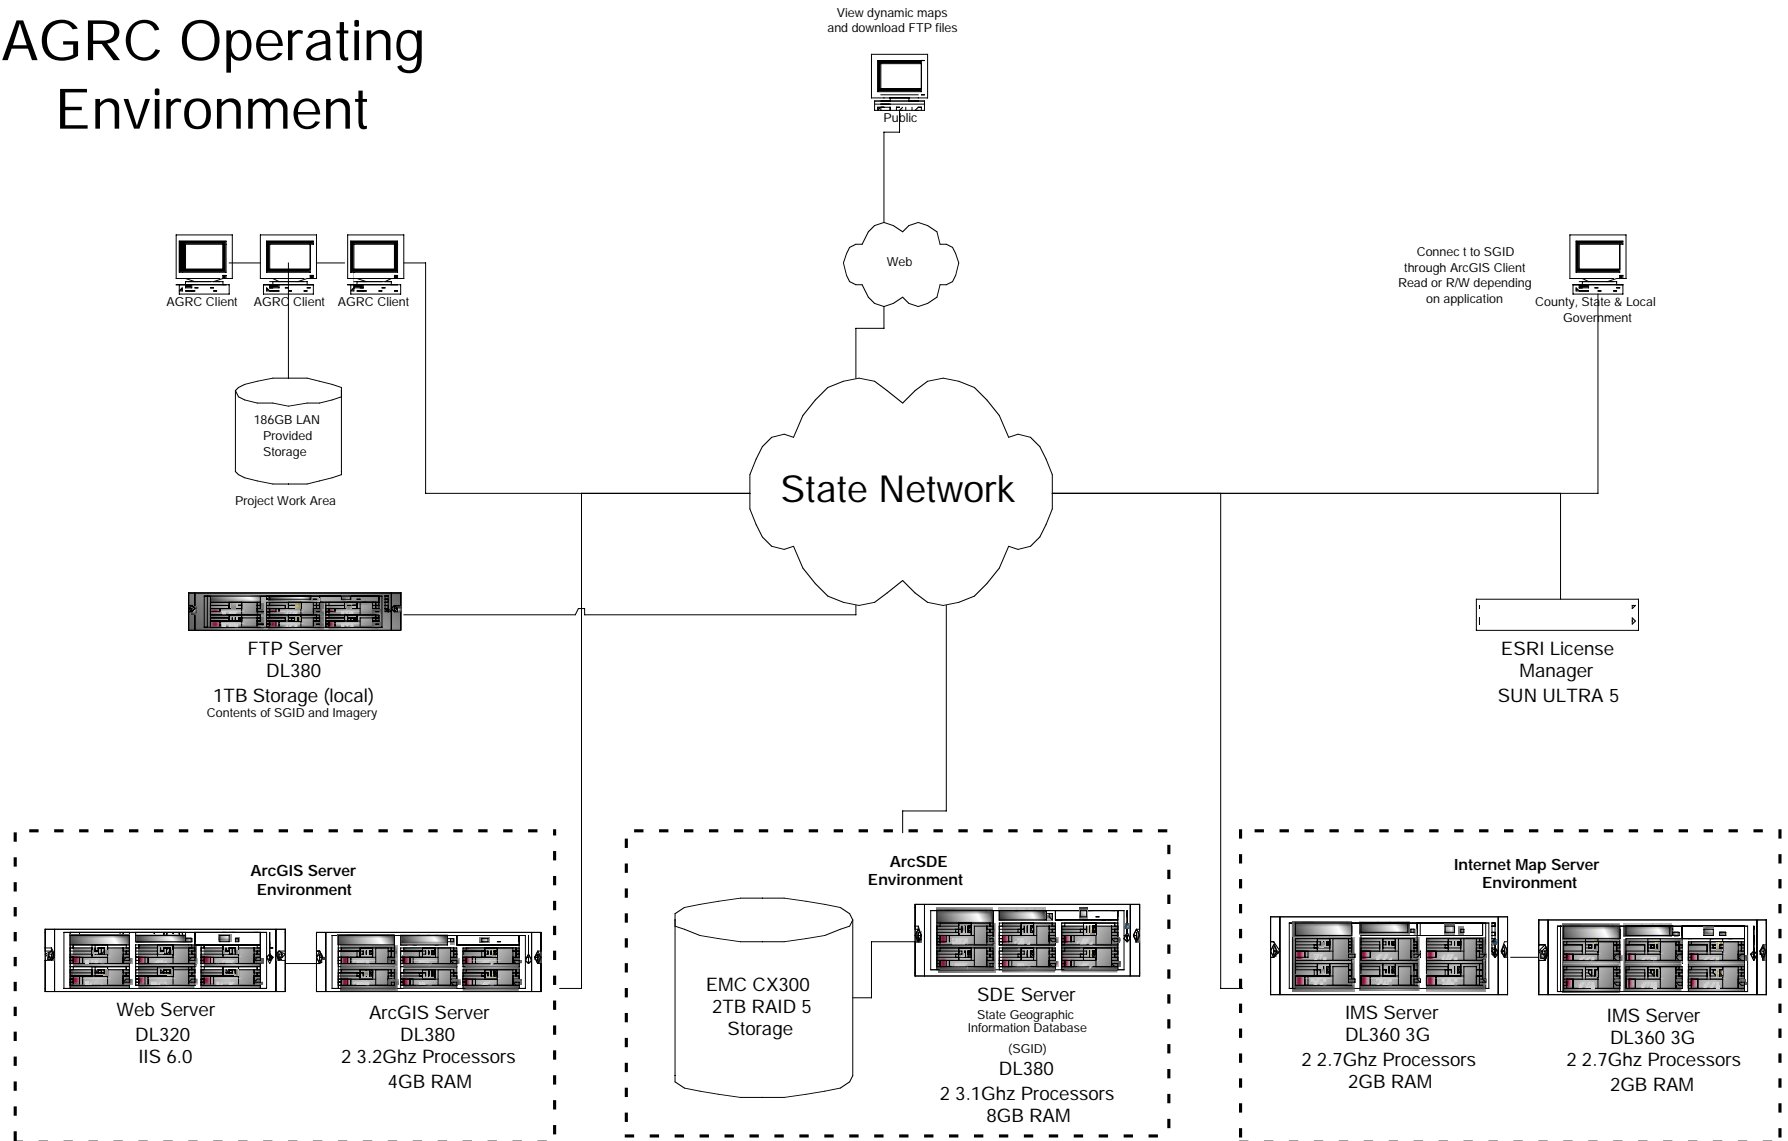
AGRC Operating Environment

View dynamic maps and download FTP files

Public

Web

AGRC Client

AGRC Client

AGRC Client

186GB LAN Provided Storage

Project Work Area

Connec t to SGID through ArcGIS Client Read or R/W depending on application

County, State & Local Government

State Network

FTP Server
DL380
1TB Storage (local)
Contents of SGID and Imagery

ESRI License Manager
SUN ULTRA 5

ArcGIS Server Environment

Web Server
DL320
IIS 6.0

ArcGIS Server
DL380
2 3.2Ghz Processors
4GB RAM

ArcSDE Environment

EMC CX300
2TB RAID 5
Storage

SDE Server
State Geographic Information Database
(SGID)
DL380
2 3.1Ghz Processors
8GB RAM

Internet Map Server Environment

IMS Server
DL360 3G
2 2.7Ghz Processors
2GB RAM

IMS Server
DL360 3G
2 2.7Ghz Processors
2GB RAM